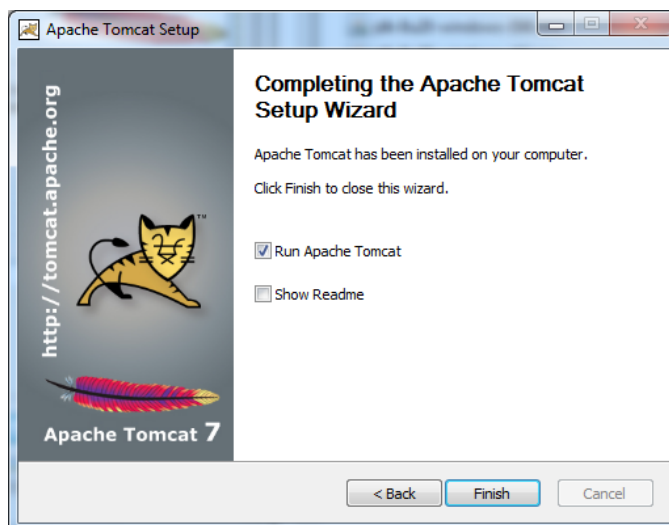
Apache Tomcat Setup

http://tomcat.apache.org

TM

Apache Tomcat 7

Completing the Apache Tomcat Setup Wizard

Apache Tomcat has been installed on your computer.

Click Finish to close this wizard.

Run Apache Tomcat

Show Readme

< Back

Finish

Cancel